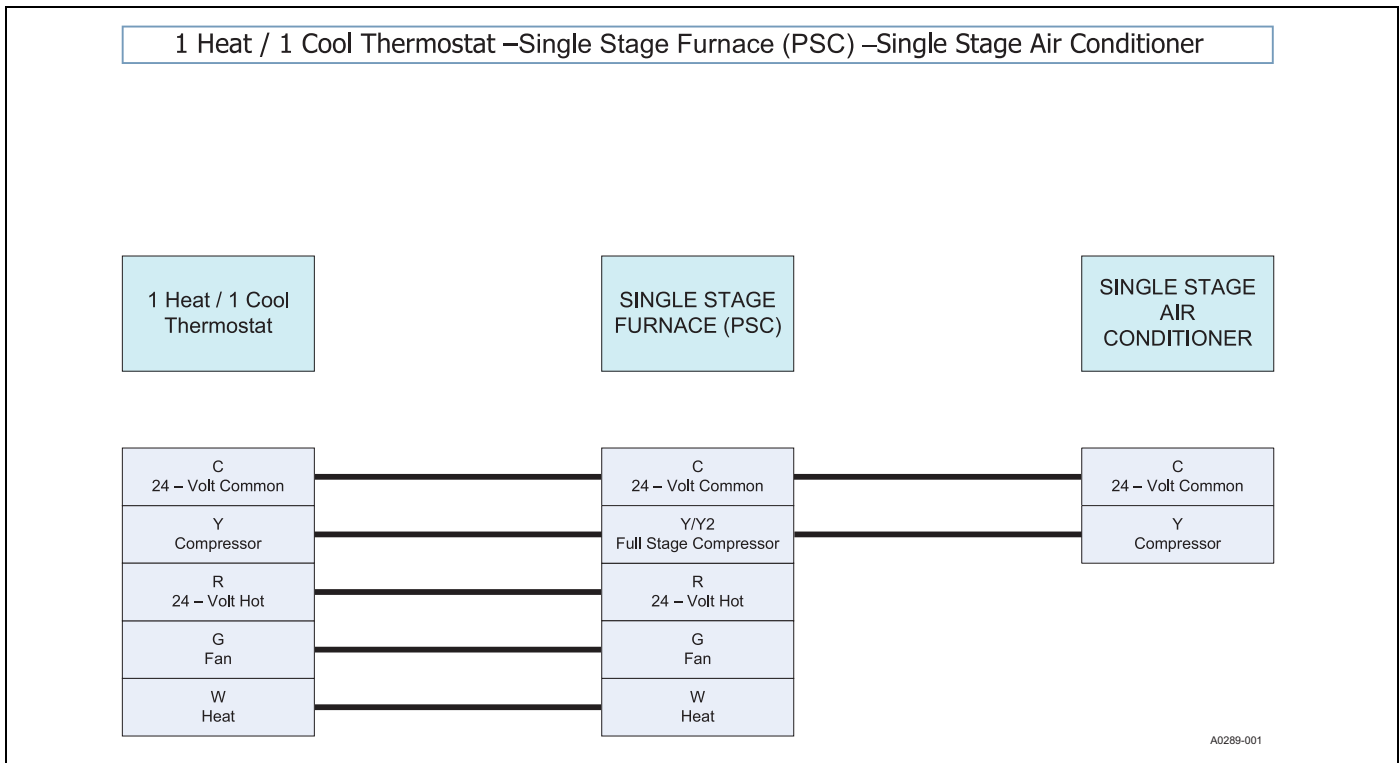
1 Heat / 1 Cool Thermostat –Single Stage Furnace (PSC) –Single Stage Air Conditioner

1 Heat / 1 Cool Thermostat

SINGLE STAGE FURNACE (PSC)

SINGLE STAGE AIR CONDITIONER

C
24 – Volt Common

Y
Compressor

R
24 – Volt Hot

G
Fan

W
Heat

C
24 – Volt Common

Y/Y2
Full Stage Compressor

R
24 – Volt Hot

G
Fan

W
Heat

C
24 – Volt Common

Y
Compressor

A0289-001